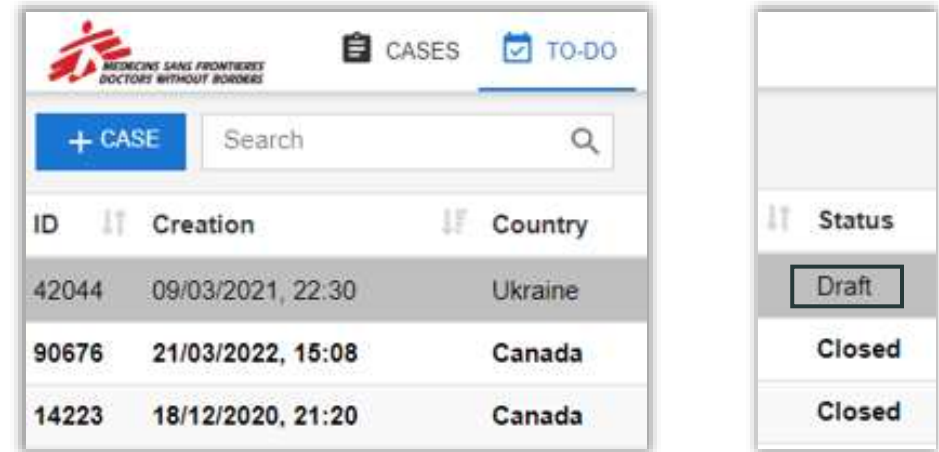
MEDECINS SANS FRONTIERES
DOCTORS WITHOUT BORDERS

CASES TO-DO

+ CASE Search

| ID | Creation | Country |
|---|---|---|
| 42044 | 09/03/2021, 22:30 | Ukraine |
| 90676 | 21/03/2022, 15:08 | Canada |
| 14223 | 18/12/2020, 21:20 | Canada |

| Status |
|---|
| Draft |
| Closed |
| Closed |